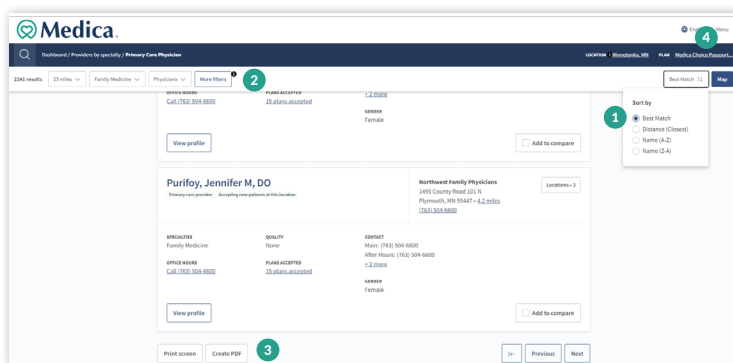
Medica.

English Menu

4

Dashboard / Providers by specialty / Primary Care Physician

LOCATION Minnetonka, MN PLAN Medica Choice Passport...

2341 results 25 miles Family Medicine Physicians More filters 1 2

Best Match Map

OFFICE HOURS
Call (763) 504-6600

PLANS ACCEPTED
18 plans accepted

+2 more

GENDER
Female

View profile

Add to compare

Sort by

1

Best Match
Distance (Closest)
Name (A-Z)
Name (Z-A)

Purifoy, Jennifer M, DO

Primary care provider Accepting new patients at this location

Northwest Family Physicians
1495 County Road 101 N
Plymouth, MN 55447 • 4.2 miles
(763) 504-6600

Locations • 3

SPECIALTIES
Family Medicine

QUALITY
None

CONTACT
Main: (763) 504-6600
After Hours: (763) 504-6600
+2 more

OFFICE HOURS
Call (763) 504-6600

PLANS ACCEPTED
18 plans accepted

GENDER
Female

View profile

Add to compare

Print screen Create PDF 3

Previous Next